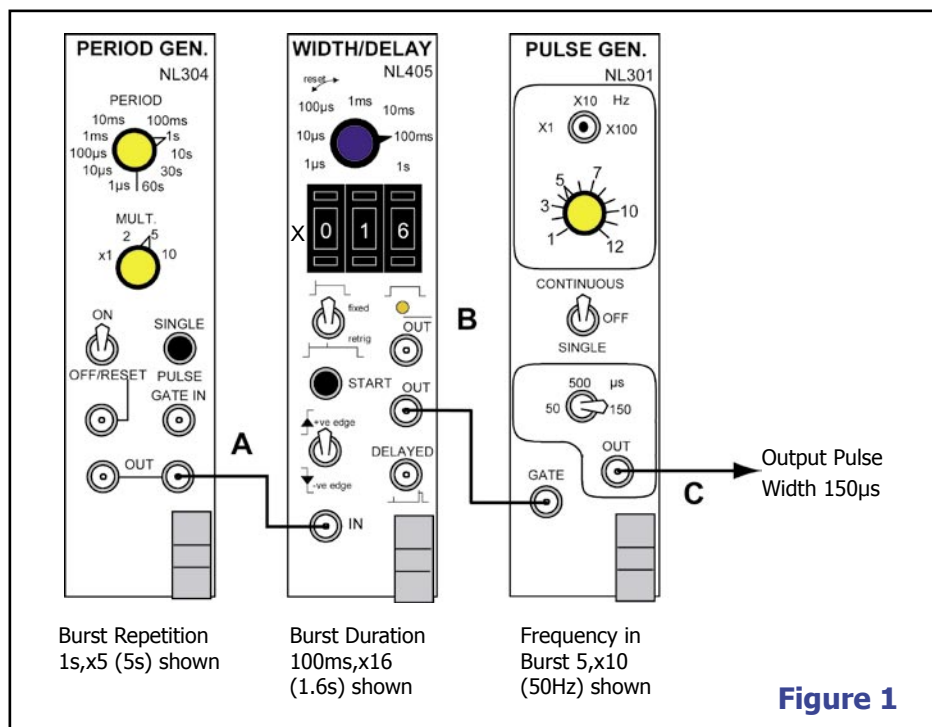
PERIOD GEN.
NL304
PERIOD
10ms 100ms
1ms 1s
100µs 10s
10µs 30s
1µs 60s
MULT.
2 5
x1 10
ON
OFF/RESET
SINGLE
PULSE
GATE IN
OUT
A

WIDTH/DELAY
NL405
reset
100µs 1ms 10ms
10µs 100ms
1µs 1s
X 0 1 6
fixed
retrig
OUT
B
START
OUT
+ve edge
-ve edge
DELAYED
IN

PULSE GEN.
NL301
X10 Hz
X1 X100
3 5 7
1 10 12
CONTINUOUS
OFF
SINGLE
500 µs
50 150
OUT
GATE
C
Output Pulse Width 150µs

Burst Repetition 1s,x5 (5s) shown

Burst Duration 100ms,x16 (1.6s) shown

Frequency in Burst 5,x10 (50Hz) shown

Figure 1